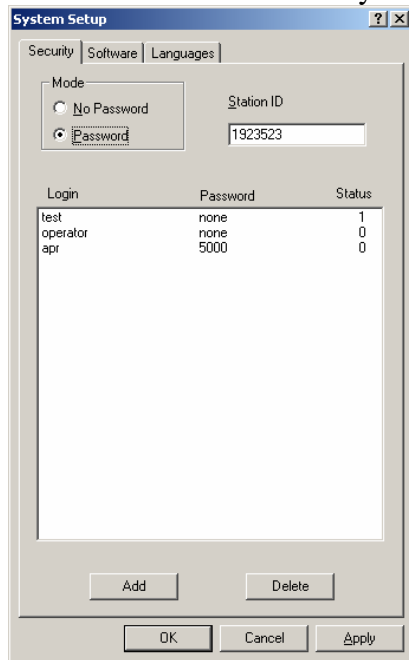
System Setup ? X

Security | Software | Languages

Mode
No Password
Password

Station ID
1923523

| Login | Password | Status |
|---|---|---|
| test | none | 1 |
| operator | none | 0 |
| apr | 5000 | 0 |

Add
Delete

OK
Cancel
Apply